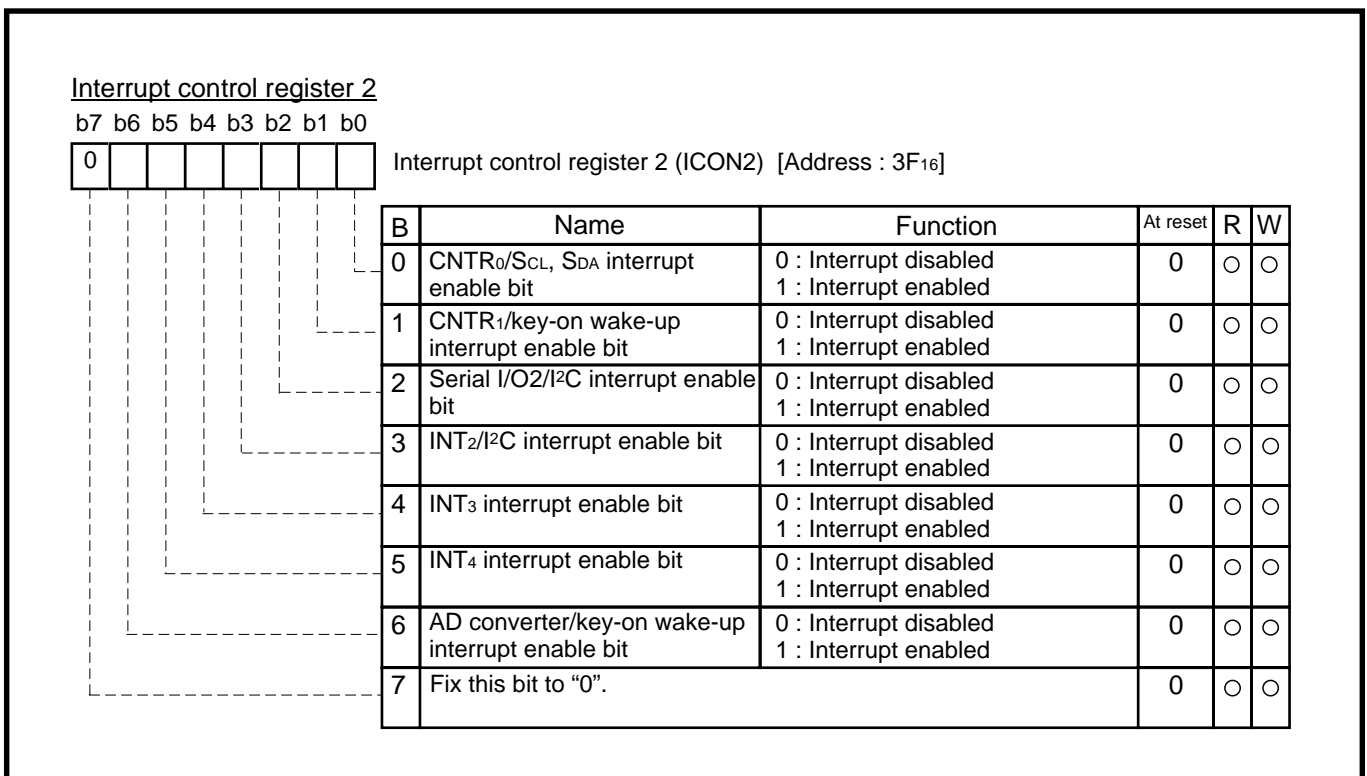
Interrupt control register 2

b7 b6 b5 b4 b3 b2 b1 b0

0

Interrupt control register 2 (ICON2) [Address : $3F_{16}$]

| B | Name | Function | At reset | R | W |
|---|---|---|---|---|---|
| 0 | $CNTR_0$/$S_{CL}$, $S_{DA}$ interrupt enable bit | 0 : Interrupt disabled<br>1 : Interrupt enabled | 0 | ○ | ○ |
| 1 | $CNTR_1$/key-on wake-up interrupt enable bit | 0 : Interrupt disabled<br>1 : Interrupt enabled | 0 | ○ | ○ |
| 2 | Serial I/O2/$I^2C$ interrupt enable bit | 0 : Interrupt disabled<br>1 : Interrupt enabled | 0 | ○ | ○ |
| 3 | $INT_2$/$I^2C$ interrupt enable bit | 0 : Interrupt disabled<br>1 : Interrupt enabled | 0 | ○ | ○ |
| 4 | $INT_3$ interrupt enable bit | 0 : Interrupt disabled<br>1 : Interrupt enabled | 0 | ○ | ○ |
| 5 | $INT_4$ interrupt enable bit | 0 : Interrupt disabled<br>1 : Interrupt enabled | 0 | ○ | ○ |
| 6 | AD converter/key-on wake-up interrupt enable bit | 0 : Interrupt disabled<br>1 : Interrupt enabled | 0 | ○ | ○ |
| 7 | Fix this bit to “0”. | | 0 | ○ | ○ |